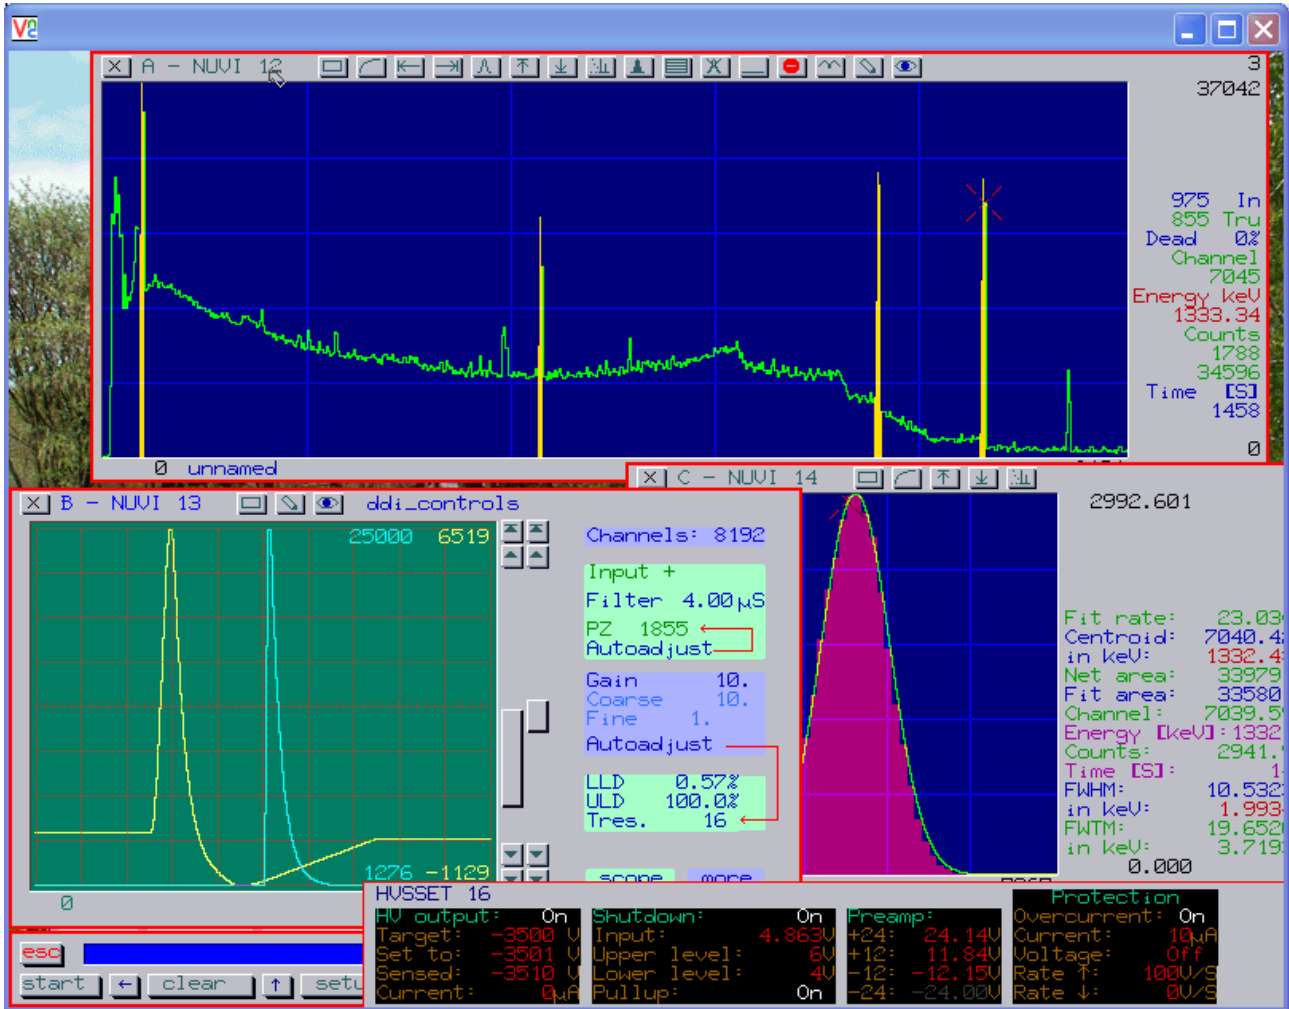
A - NUVI 12

3
37042

975 In
855 Tru
Dead 0%
Channel
7045
Energy keV
1333.34
Counts
1788
34596
Time [S]
1458

0

0 unnamed

C - NUVI 14

2992.601

Fit rate: 23.03
Centroid: 7040.4
in keV: 1332.4
Net area: 33979
Fit area: 33580
Channel: 7039.5
Energy [keV]: 1332
Counts: 2941.
Time [S]: 1
FWHM: 10.532
in keV: 1.993
FWTM: 19.652
in keV: 3.719
0.000

B - NUVI 13 ddi_controls

25000 6519

1276 -1129

0

Channels: 8192

Input +
Filter 4.00µS
PZ 1855
Autoadjust

Gain 10.
Coarse 10.
Fine 1.
Autoadjust

LLD 0.57%
ULD 100.0%
Tres. 16

scope more

esc

start ← clear ↑ setu

HVSSET 16

HV output: On
Target: -3500 V
Set to: -3501 V
Sensed: -3510 V
Current: 0µA

Shutdown: On
Input: 4.863V
Upper level: 6V
Lower level: 4V
Pullup: On

Preamp:
+24: 24.14V
+12: 11.84V
-12: -12.15V
-24: -24.00V

Protection
Overcurrent: On
Current: 10µA
Off
Voltage: Off
Rate ↑: 100V/S
Rate ↓: 0V/S